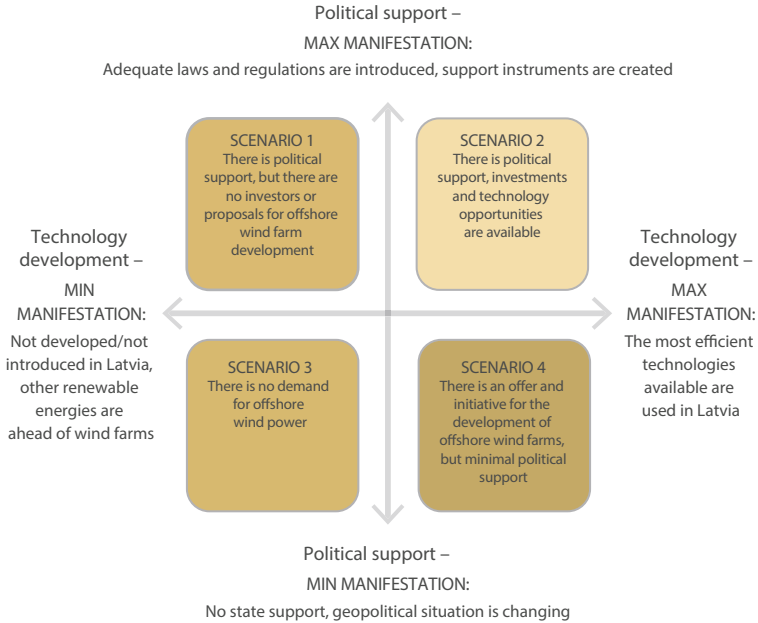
Political support –
MAX MANIFESTATION:
Adequate laws and regulations are introduced, support instruments are created

SCENARIO 1
There is political support, but there are no investors or proposals for offshore wind farm development

SCENARIO 2
There is political support, investments and technology opportunities are available

Technology development –
MIN MANIFESTATION:
Not developed/not introduced in Latvia, other renewable energies are ahead of wind farms

Technology development –
MAX MANIFESTATION:
The most efficient technologies available are used in Latvia

SCENARIO 3
There is no demand for offshore wind power

SCENARIO 4
There is an offer and initiative for the development of offshore wind farms, but minimal political support

Political support –
MIN MANIFESTATION:
No state support, geopolitical situation is changing